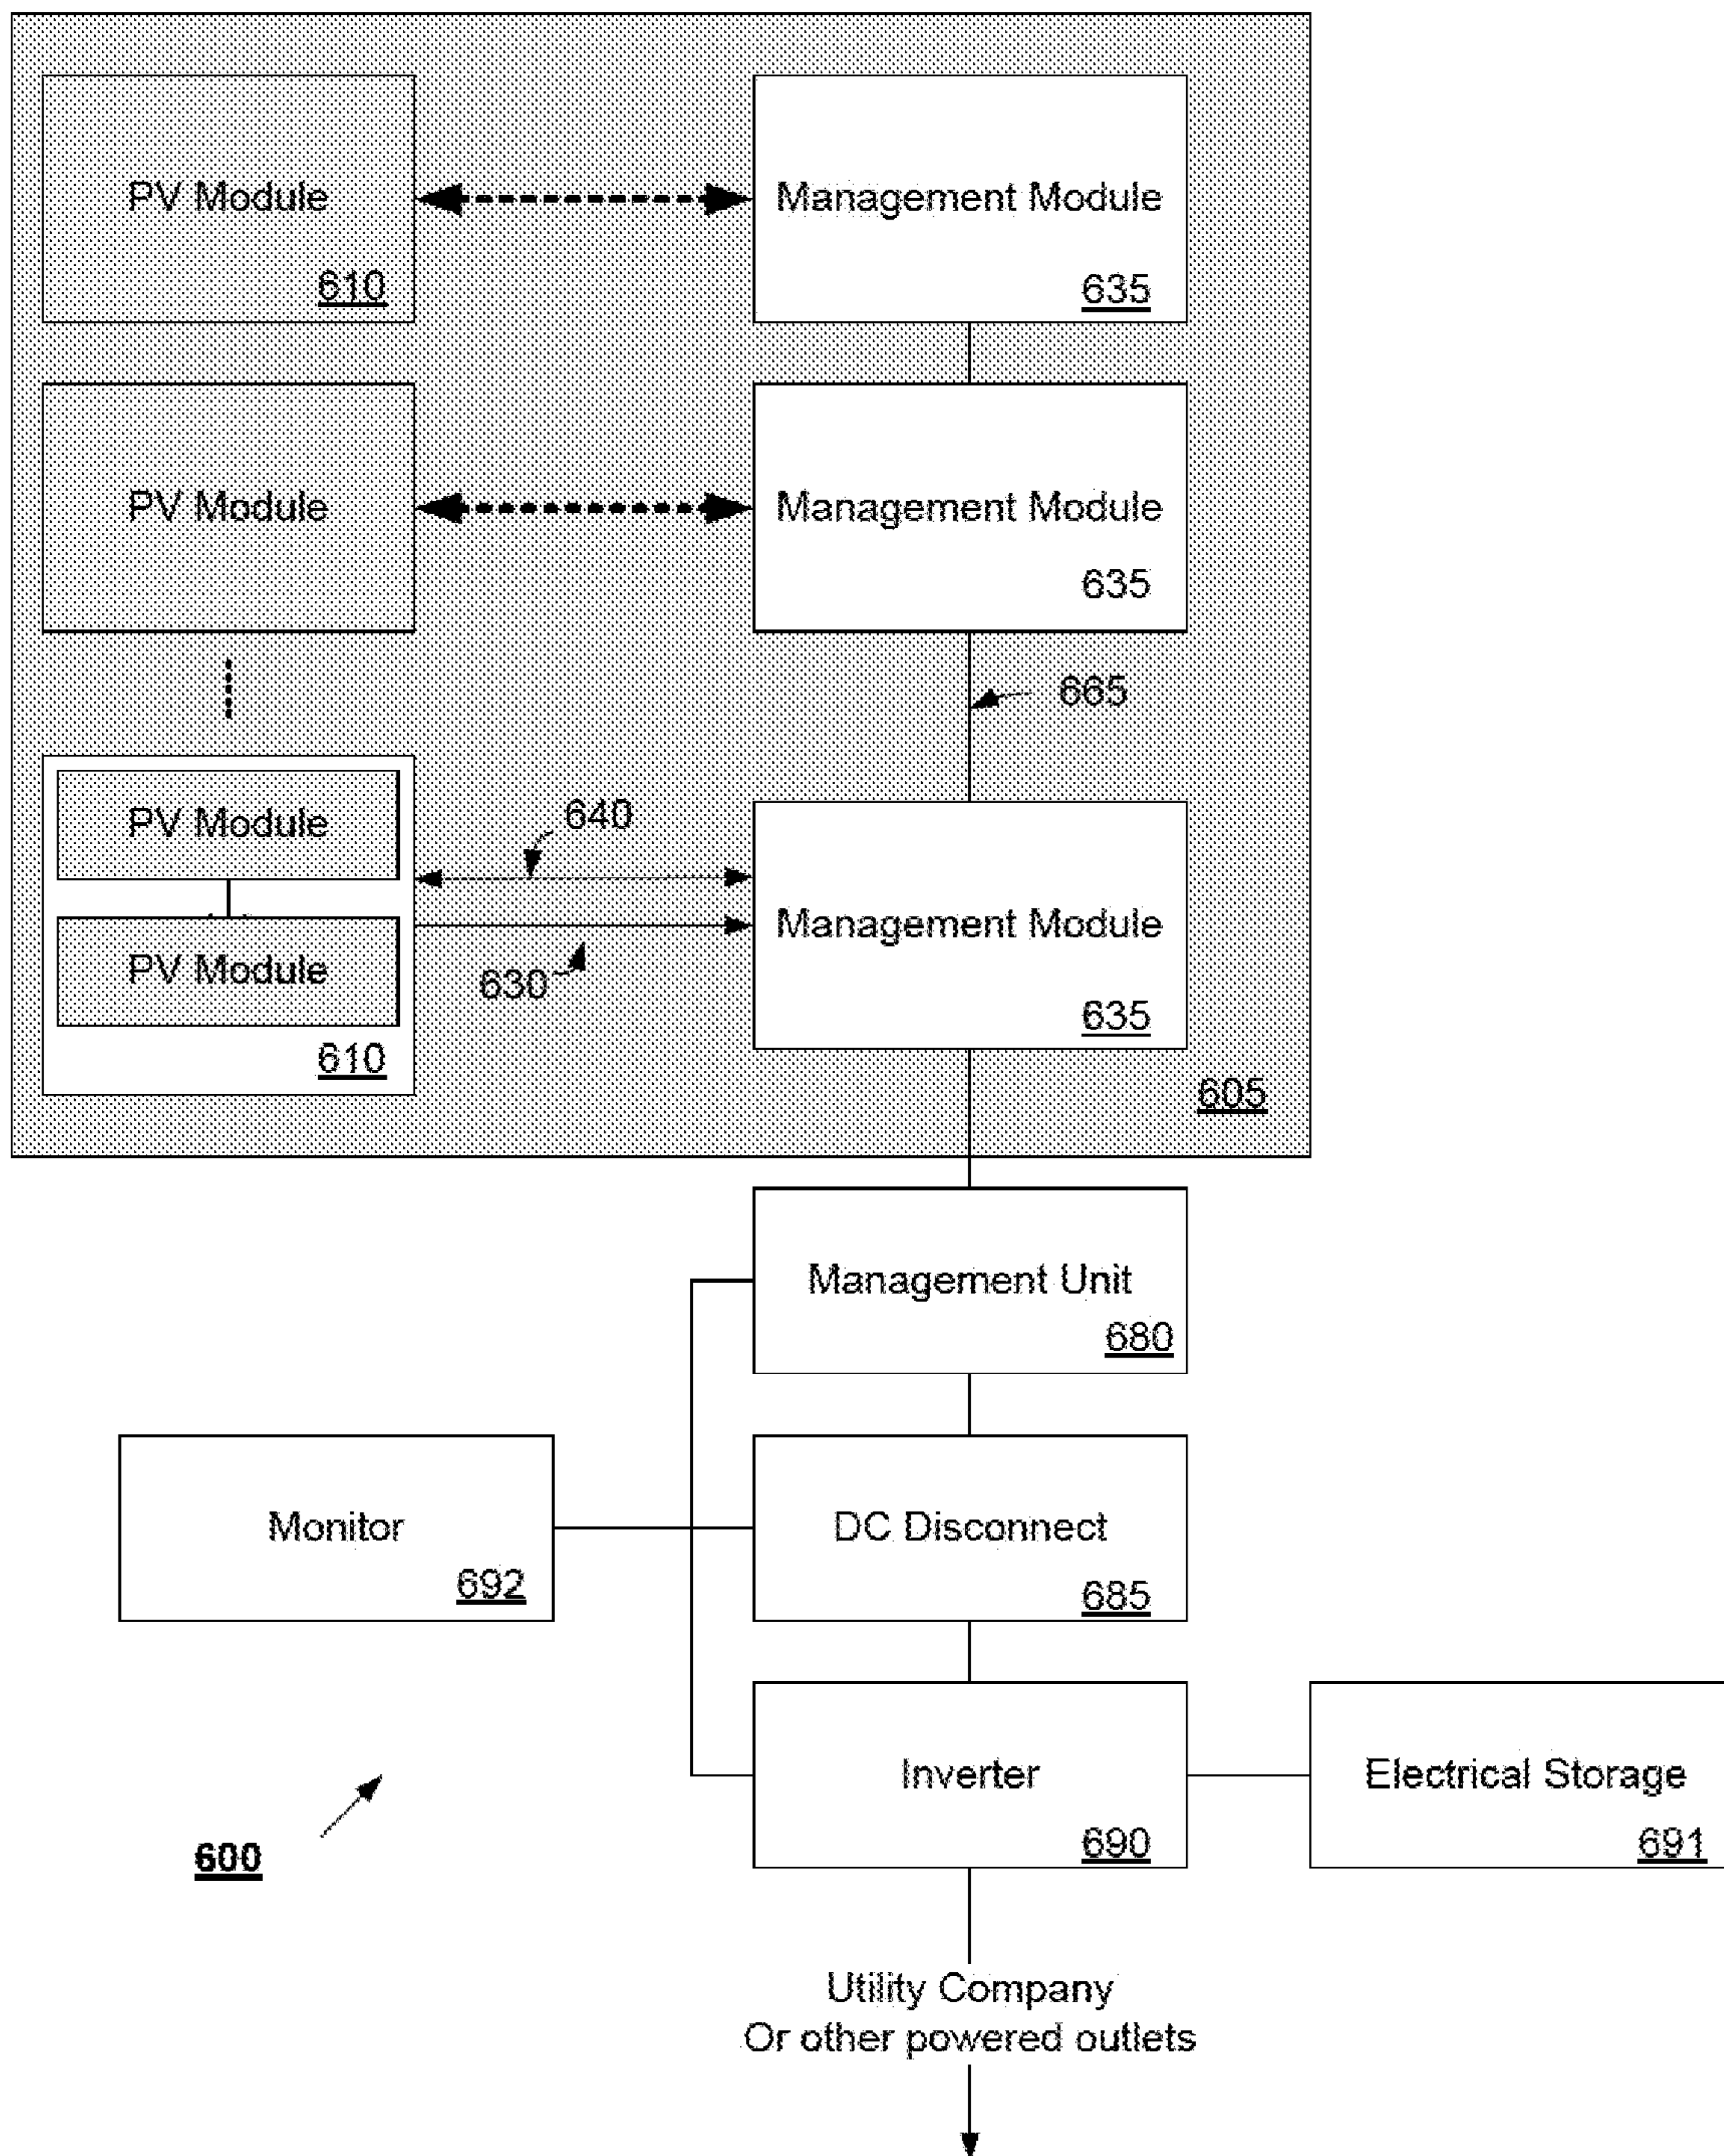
PV Module
610

Management Module
635

PV Module

Management Module
635

665

PV Module

PV Module
610

640

630

Management Module
635

605

Management Unit
680

Monitor
692

DC Disconnect
685

Inverter
690

Electrical Storage
691

600

Utility Company
Or other powered outlets